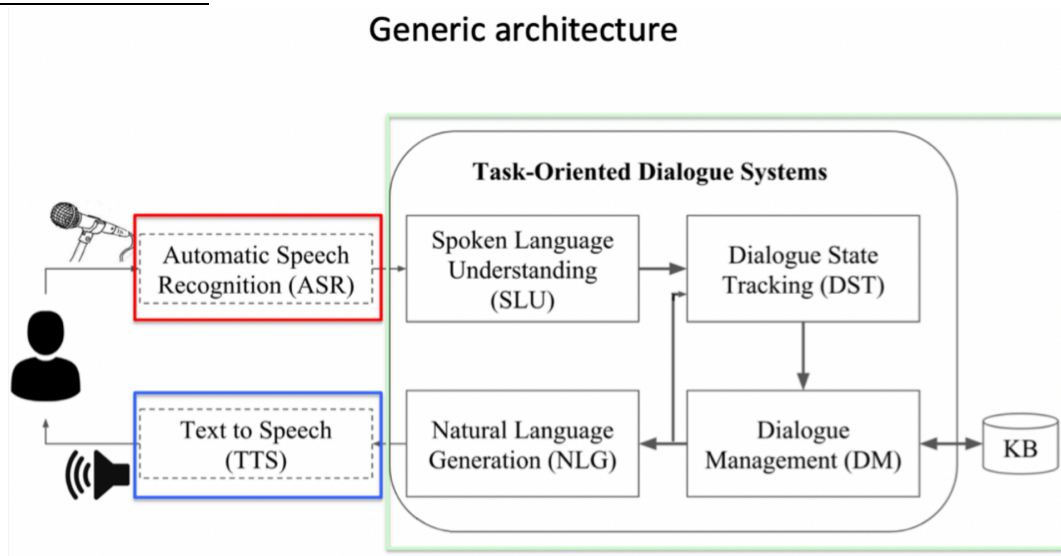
Generic architecture

Task-Oriented Dialogue Systems

Automatic Speech Recognition (ASR)

Spoken Language Understanding (SLU)

Dialogue State Tracking (DST)

Text to Speech (TTS)

Natural Language Generation (NLG)

Dialogue Management (DM)

KB